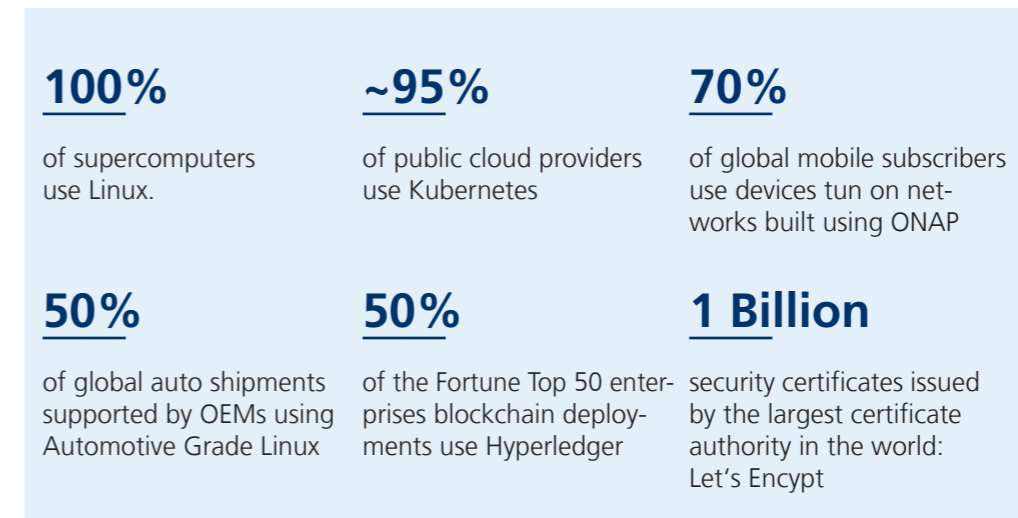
100%

of supercomputers use Linux.

~95%

of public cloud providers use Kubernetes

70%

of global mobile subscribers use devices tun on networks built using ONAP

50%

of global auto shipments supported by OEMs using Automotive Grade Linux

50%

of the Fortune Top 50 enterprises blockchain deployments use Hyperledger

1 Billion

security certificates issued by the largest certificate authority in the world: Let's Encypt